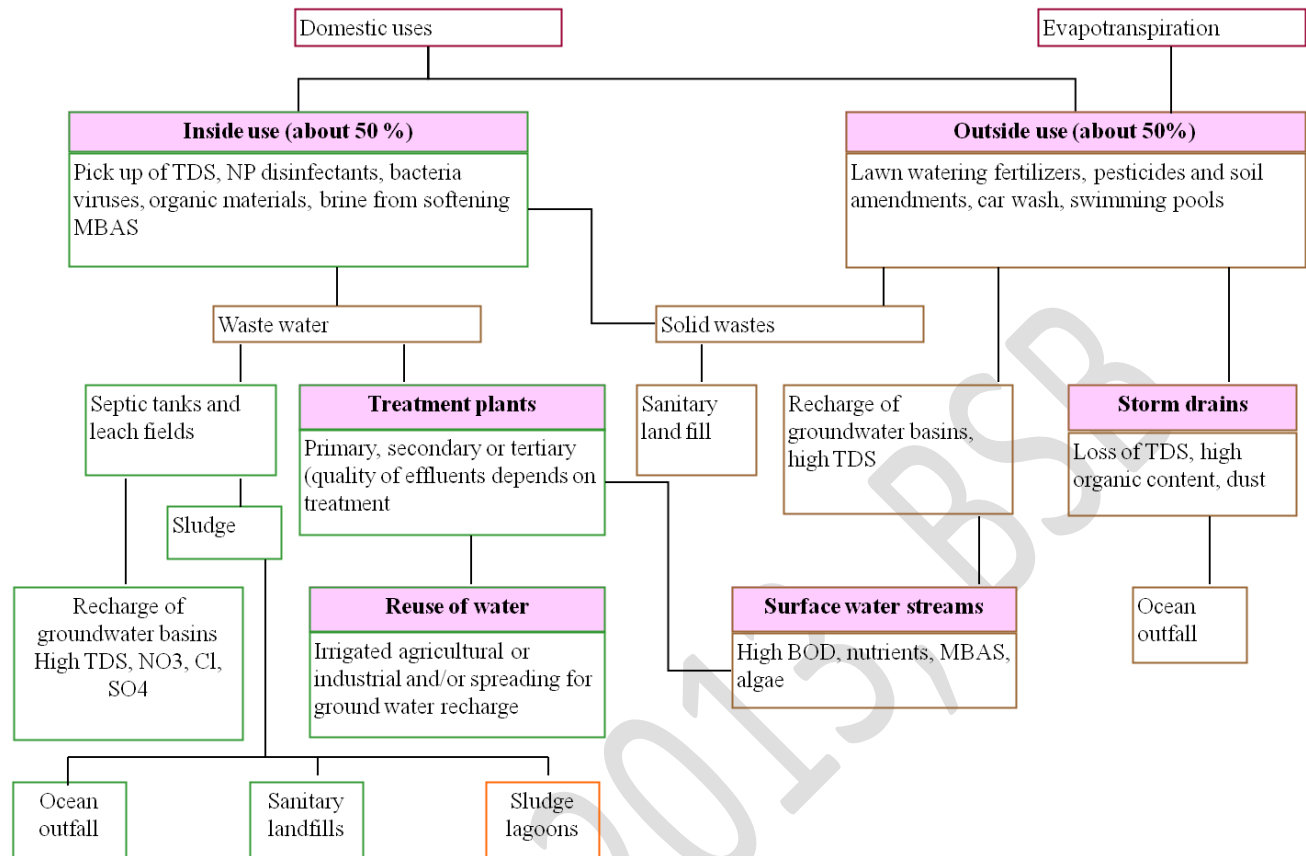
Domestic uses

Evapotranspiration

**Inside use (about 50 %)**

Pick up of TDS, NP disinfectants, bacteria viruses, organic materials, brine from softening MBAS

**Outside use (about 50%)**

Lawn watering fertilizers, pesticides and soil amendments, car wash, swimming pools

Waste water

Solid wastes

Septic tanks and leach fields

**Treatment plants**

Primary, secondary or tertiary (quality of effluents depends on treatment

Sanitary land fill

Recharge of groundwater basins, high TDS

**Storm drains**

Loss of TDS, high organic content, dust

Sludge

Recharge of groundwater basins High TDS, NO3, Cl, SO4

**Reuse of water**

Irrigated agricultural or industrial and/or spreading for ground water recharge

**Surface water streams**

High BOD, nutrients, MBAS, algae

Ocean outfall

Ocean outfall

Sanitary landfills

Sludge lagoons

2013, BSB